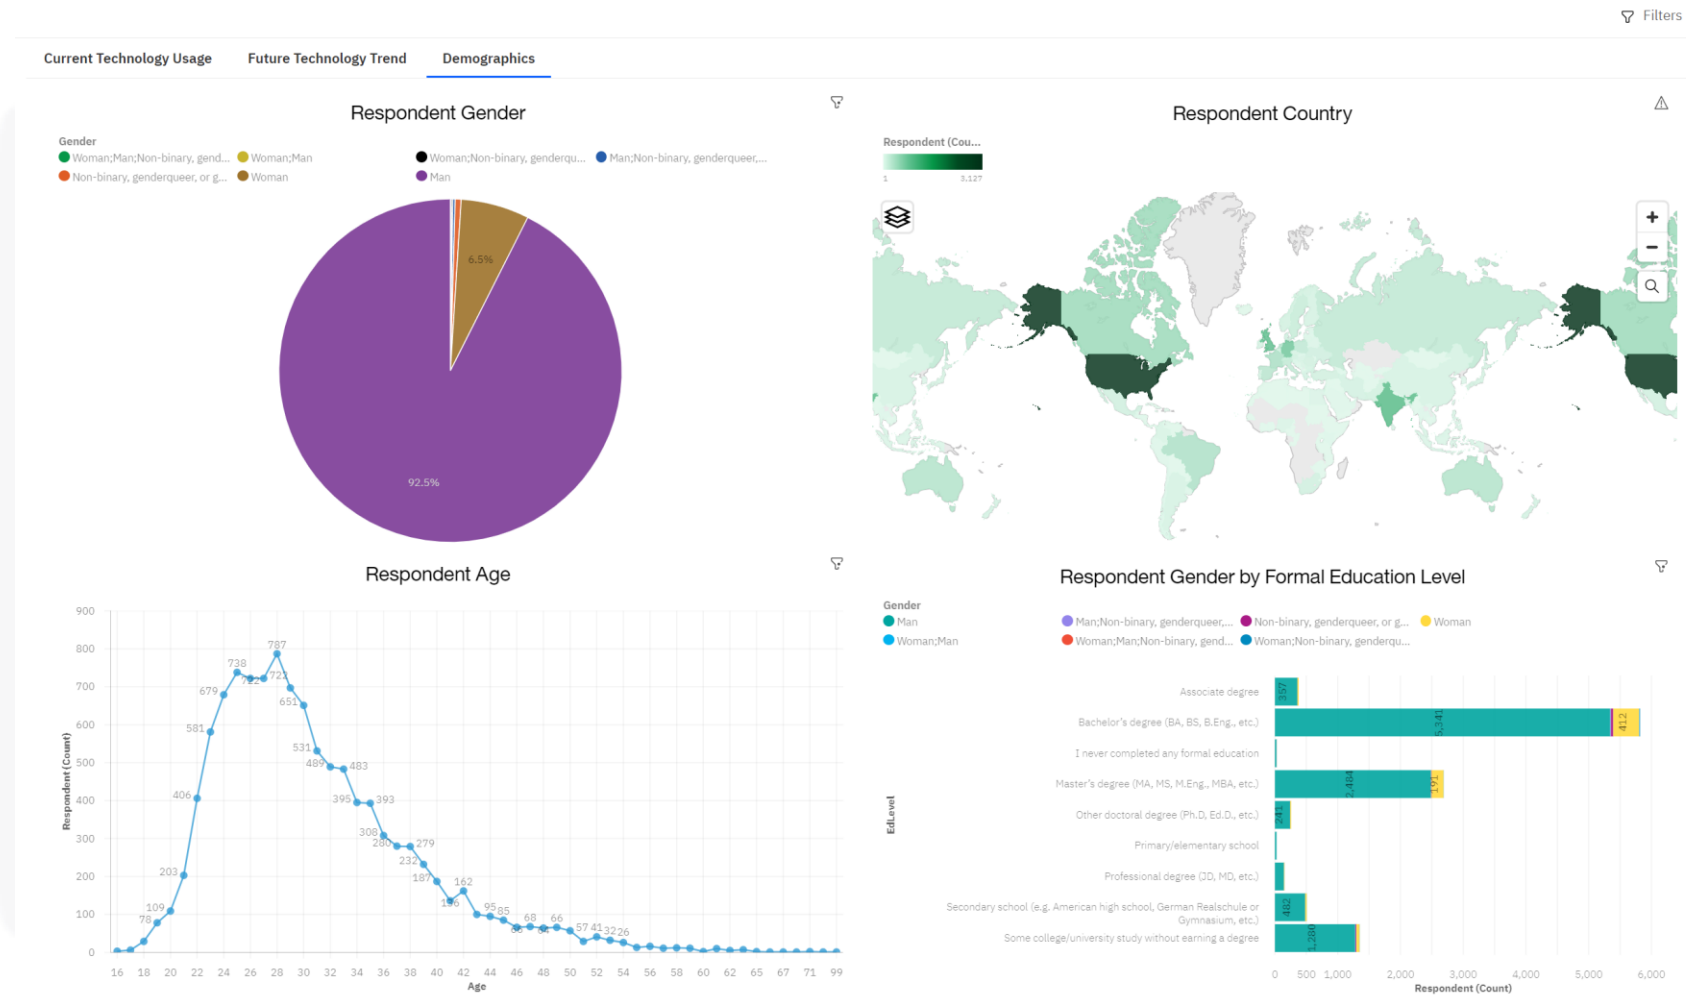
Filters

Current Technology Usage  Future Technology Trend  Demographics

Respondent Gender

Gender
Woman;Man;Non-binary, gend...  Woman;Man  Woman;Non-binary, genderqu...  Man;Non-binary, genderqueer,...
Non-binary, genderqueer, or g...  Woman  Man

6.5%
92.5%

Respondent Country

Respondent (Cou...
1  3,127

Respondent Age

Respondent (Count)
900
800
700
600
500
400
300
200
100
0

787
738
722
722
679
651
581
531
489
483
406
395
393
308
280
279
232
203
187
162
136
109
78
95
85
68
66
57
41
32
26

16 18 20 22 24 26 28 30 32 34 36 38 40 42 44 46 48 50 52 54 56 58 60 62 65 67 71 99
Age

Respondent Gender by Formal Education Level

Gender
Man  Man;Non-binary, genderqueer,...  Non-binary, genderqueer, or g...  Woman
Woman;Man  Woman;Man;Non-binary, gend...  Woman;Non-binary, genderqu...

EdLevel
Associate degree 357
Bachelor's degree (BA, BS, B.Eng., etc.) 5,341 412
I never completed any formal education
Master's degree (MA, MS, M.Eng., MBA, etc.) 2,484 191
Other doctoral degree (Ph.D, Ed.D., etc.) 241
Primary/elementary school
Professional degree (JD, MD, etc.)
Secondary school (e.g. American high school, German Realschule or Gymnasium, etc.) 482
Some college/university study without earning a degree 1,280

0 500 1,000 2,000 3,000 4,000 5,000 6,000
Respondent (Count)